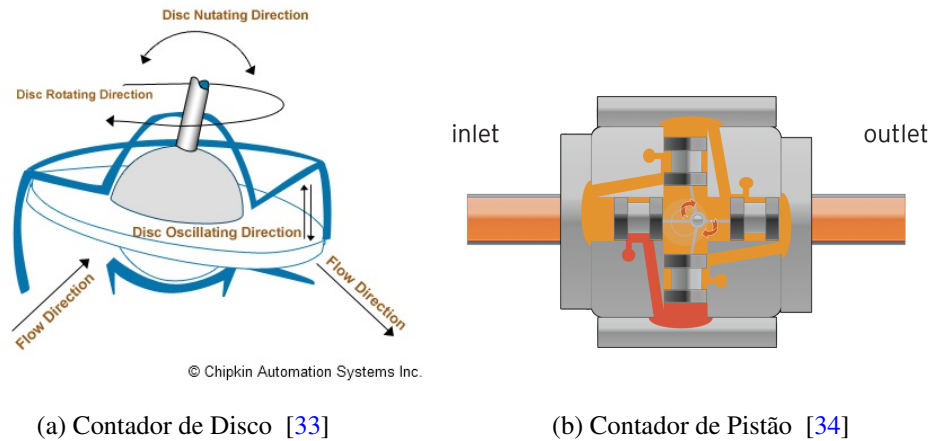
Disc Nutating Direction

Disc Rotating Direction

Disc Oscillating Direction

Flow Direction

Flow Direction

© Chipkin Automation Systems Inc.

inlet

outlet

(a) Contador de Disco [33]

(b) Contador de Pistão [34]